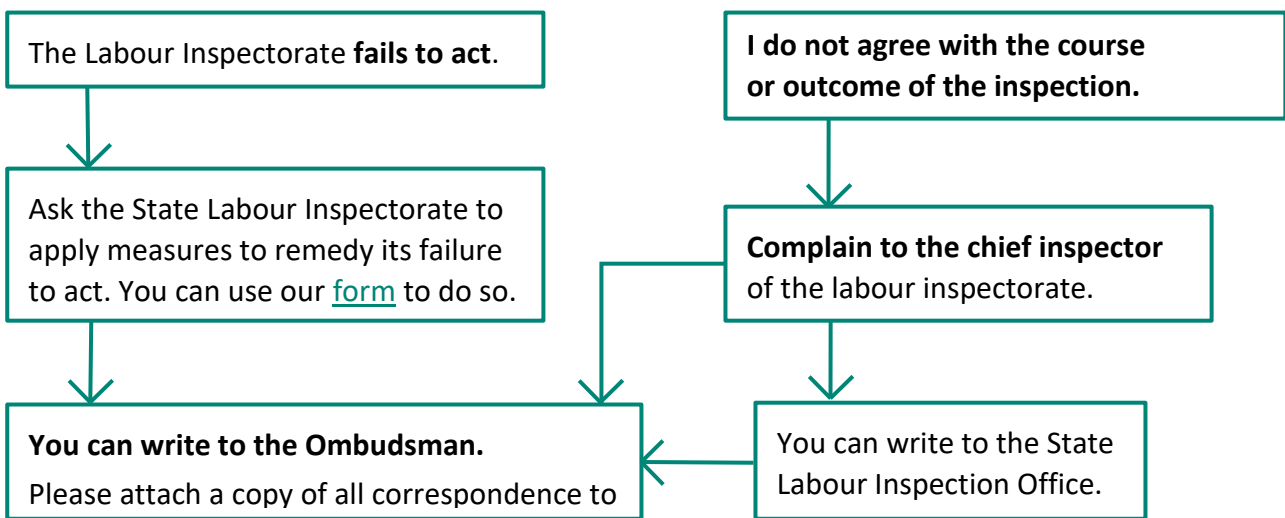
The Labour Inspectorate **fails to act**.

Ask the State Labour Inspectorate to apply measures to remedy its failure to act. You can use our form to do so.

**I do not agree with the course or outcome of the inspection.**

**Complain to the chief inspector** of the labour inspectorate.

**You can write to the Ombudsman.**

Please attach a copy of all correspondence to

You can write to the State Labour Inspection Office.